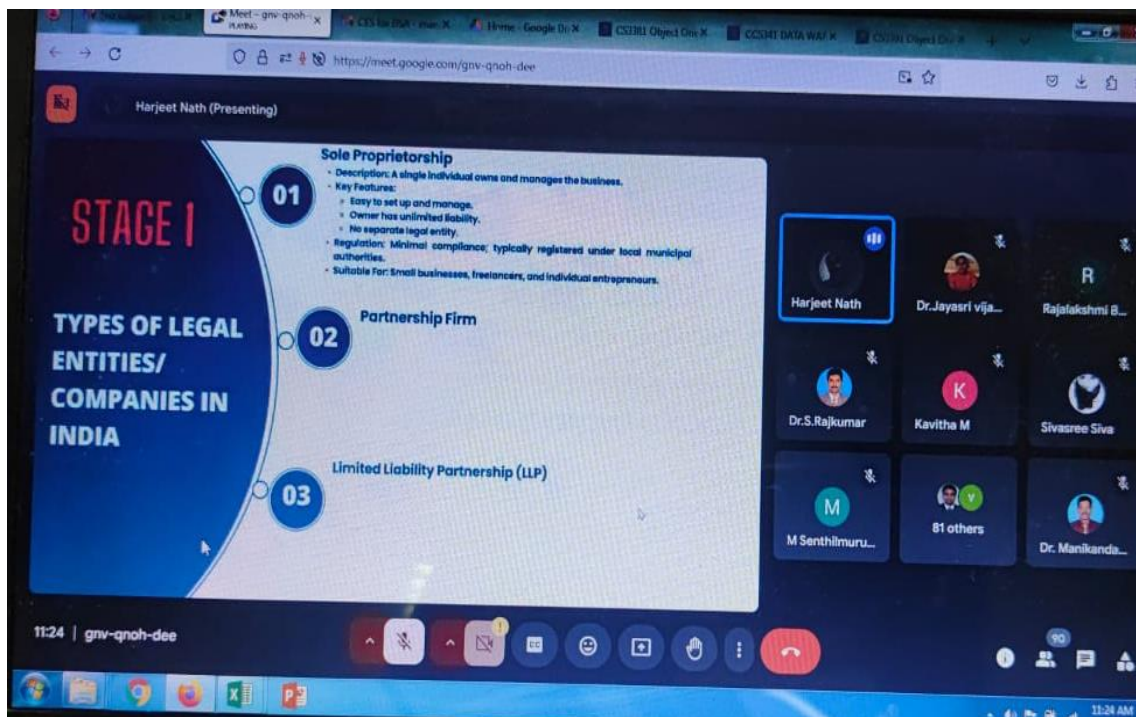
Meet – gnv-qnoh- PLAYING
CSS for DSA - man
Home - Google Dr
CS3381 Object Ori
CCS341 DATA WAR
CS3391 Object Or

https://meet.google.com/gnv-qnoh-dee

Harjeet Nath (Presenting)

STAGE 1

TYPES OF LEGAL ENTITIES/ COMPANIES IN INDIA

01
Sole Proprietorship
- Description: A single individual owns and manages the business.
- Key Features:
  - Easy to set up and manage.
  - Owner has unlimited liability.
  - No separate legal entity.
- Regulation: Minimal compliance; typically registered under local municipal authorities.
- Suitable For: Small businesses, freelancers, and individual entrepreneurs.

02
Partnership Firm

03
Limited Liability Partnership (LLP)

Harjeet Nath
Dr.Jayasri vija...
R
Rajalakshmi B...
Dr.S.Rajkumar
K
Kavitha M
Sivasree Siva
M
M Senthilmuru...
V
81 others
Dr. Manikanda...

11:24 | gnv-qnoh-dee

90

11:24 AM